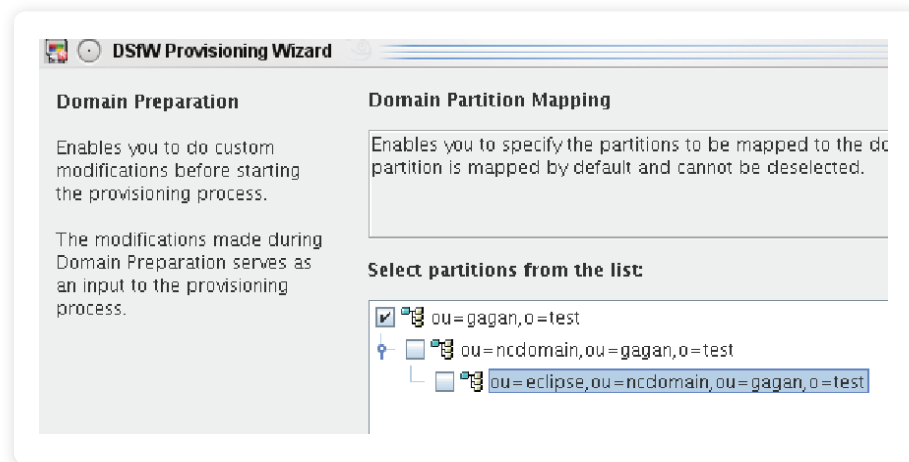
DSfW Provisioning Wizard

Domain Preparation

Enables you to do custom modifications before starting the provisioning process.

The modifications made during Domain Preparation serves as an input to the provisioning process.

Domain Partition Mapping

Enables you to specify the partitions to be mapped to the do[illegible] partition is mapped by default and cannot be deselected.

Select partitions from the list:

ou=gagan,o=test
ou=ncdomain,ou=gagan,o=test
ou=eclipse,ou=ncdomain,ou=gagan,o=test